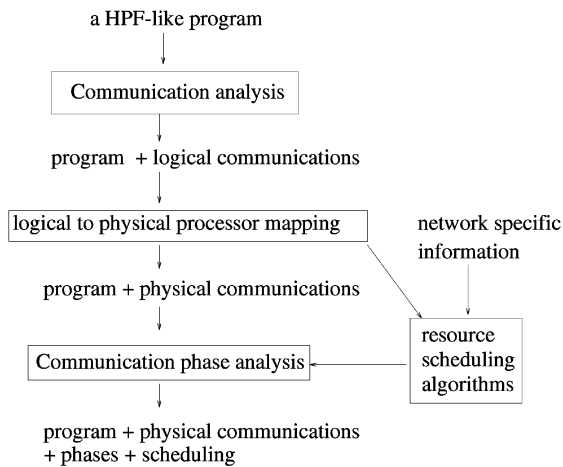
a HPF-like program

Communication analysis

program + logical communications

logical to physical processor mapping

network specific information

program + physical communications

resource scheduling algorithms

Communication phase analysis

program + physical communications + phases + scheduling